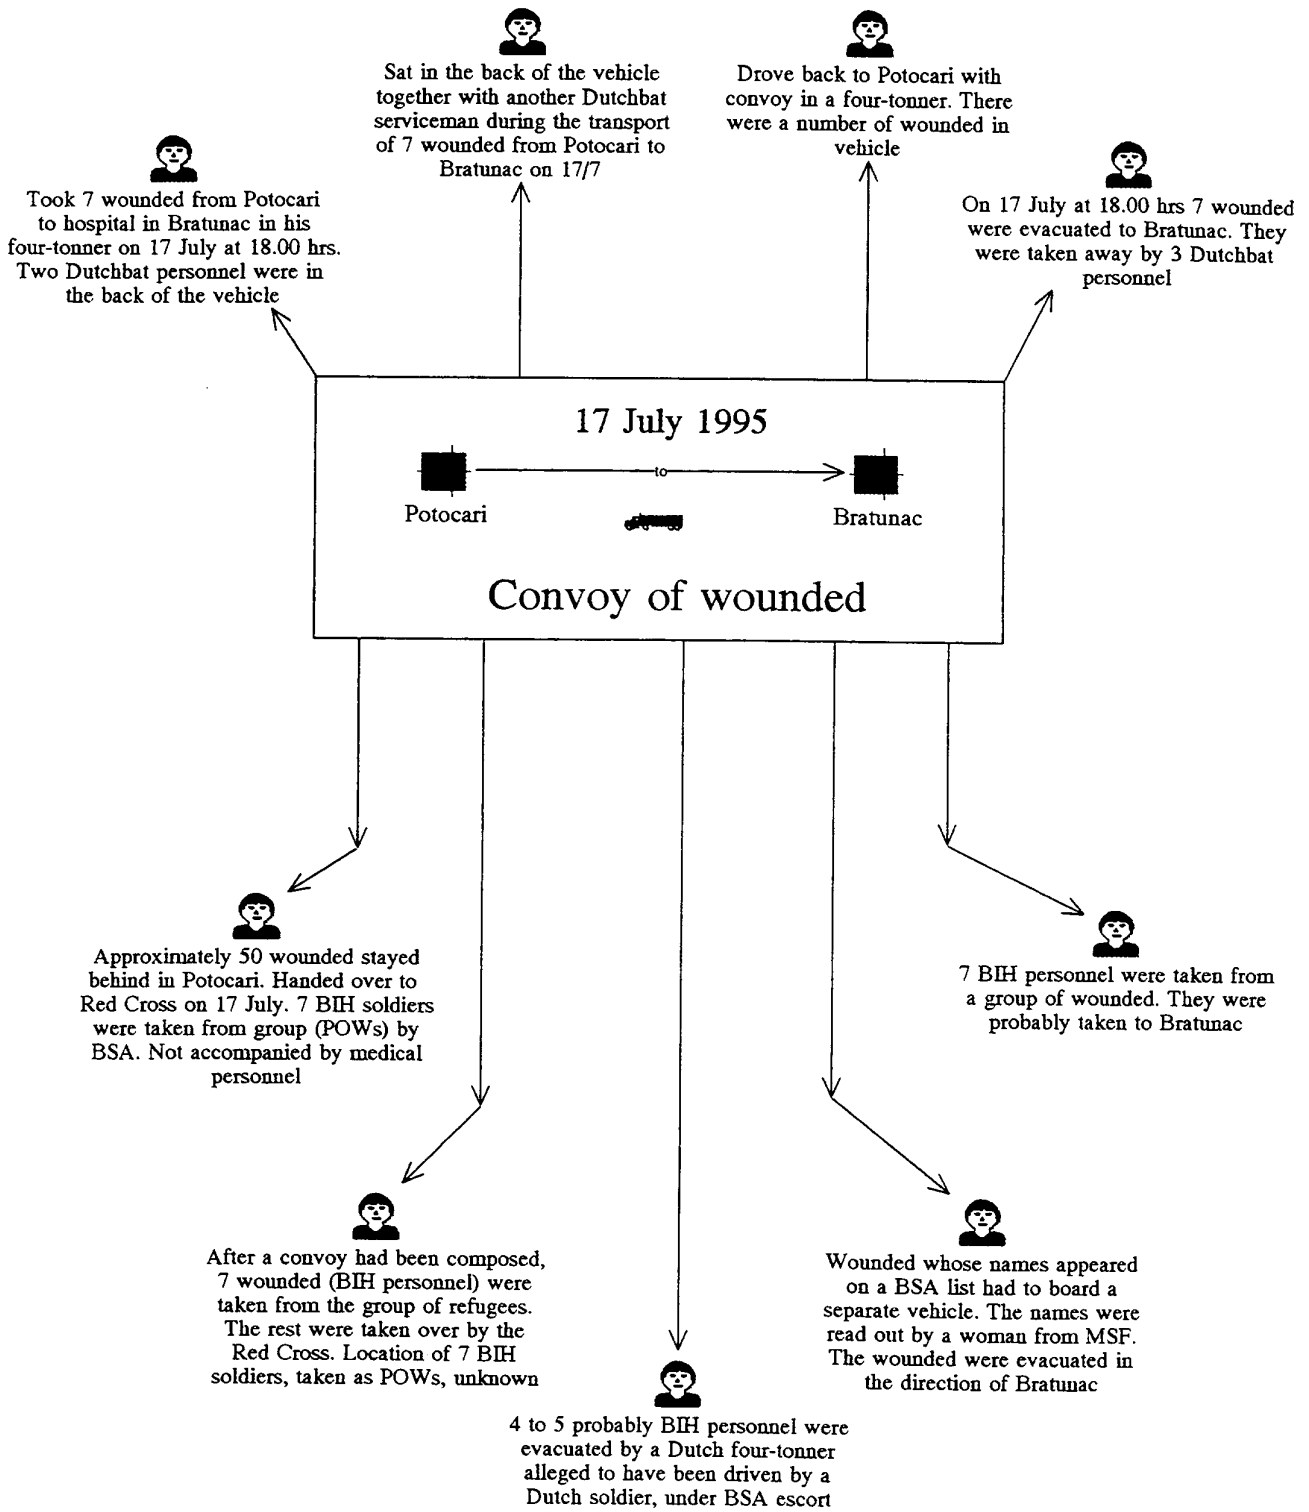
Sat in the back of the vehicle together with another Dutchbat serviceman during the transport of 7 wounded from Potocari to Bratunac on 17/7

Drove back to Potocari with convoy in a four-tonner. There were a number of wounded in vehicle

Took 7 wounded from Potocari to hospital in Bratunac in his four-tonner on 17 July at 18.00 hrs. Two Dutchbat personnel were in the back of the vehicle

On 17 July at 18.00 hrs 7 wounded were evacuated to Bratunac. They were taken away by 3 Dutchbat personnel

17 July 1995

to

Potocari

Bratunac

Convoy of wounded

Approximately 50 wounded stayed behind in Potocari. Handed over to Red Cross on 17 July. 7 BIH soldiers were taken from group (POWs) by BSA. Not accompanied by medical personnel

7 BIH personnel were taken from a group of wounded. They were probably taken to Bratunac

After a convoy had been composed, 7 wounded (BIH personnel) were taken from the group of refugees. The rest were taken over by the Red Cross. Location of 7 BIH soldiers, taken as POWs, unknown

Wounded whose names appeared on a BSA list had to board a separate vehicle. The names were read out by a woman from MSF. The wounded were evacuated in the direction of Bratunac

4 to 5 probably BIH personnel were evacuated by a Dutch four-tonner alleged to have been driven by a Dutch soldier, under BSA escort